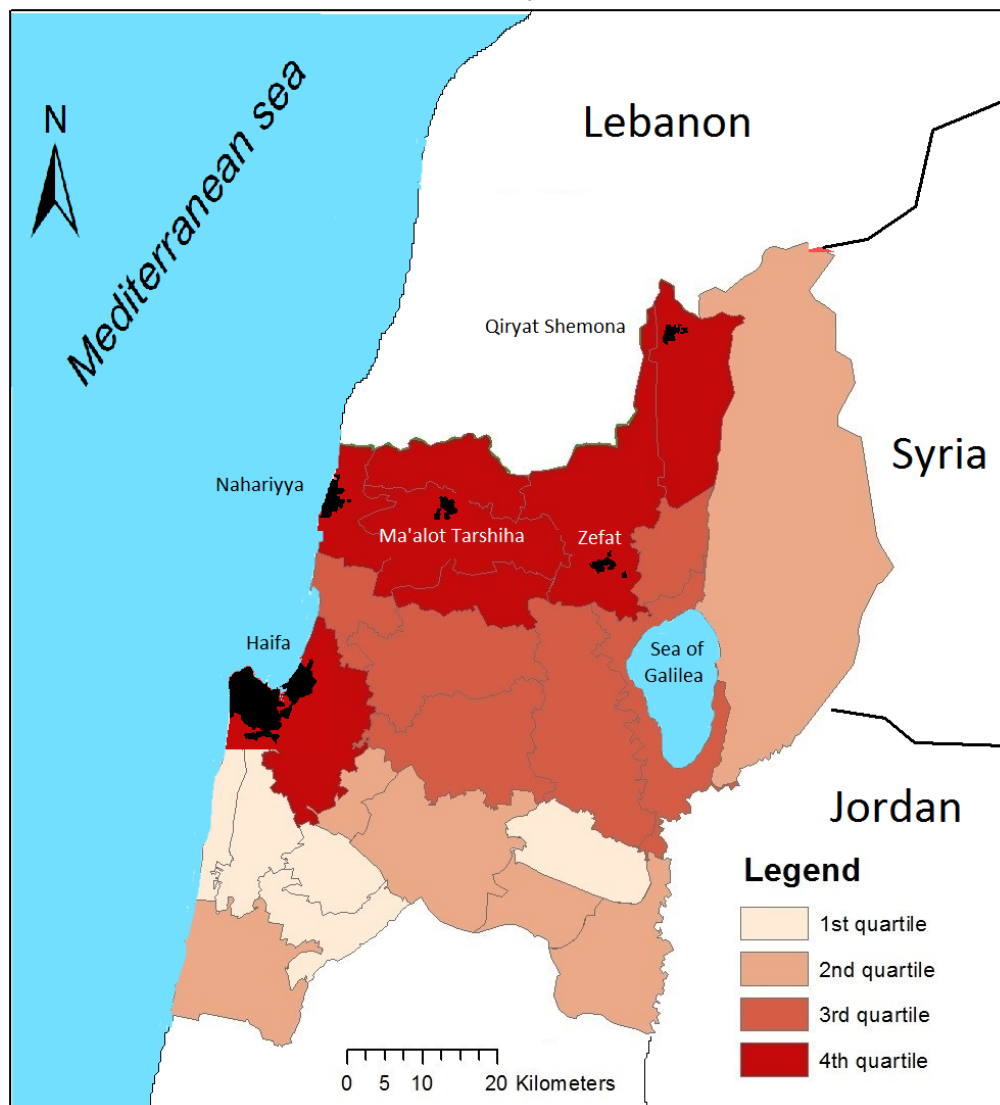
N

Mediterranean sea

Lebanon

Qiryat Shemona

Syria

Nahariyya

Ma'alot Tarshiha

Zefat

Haifa

Sea of Galilea

Jordan

Legend

1st quartile

2nd quartile

3rd quartile

4th quartile

0 5 10 20 Kilometers